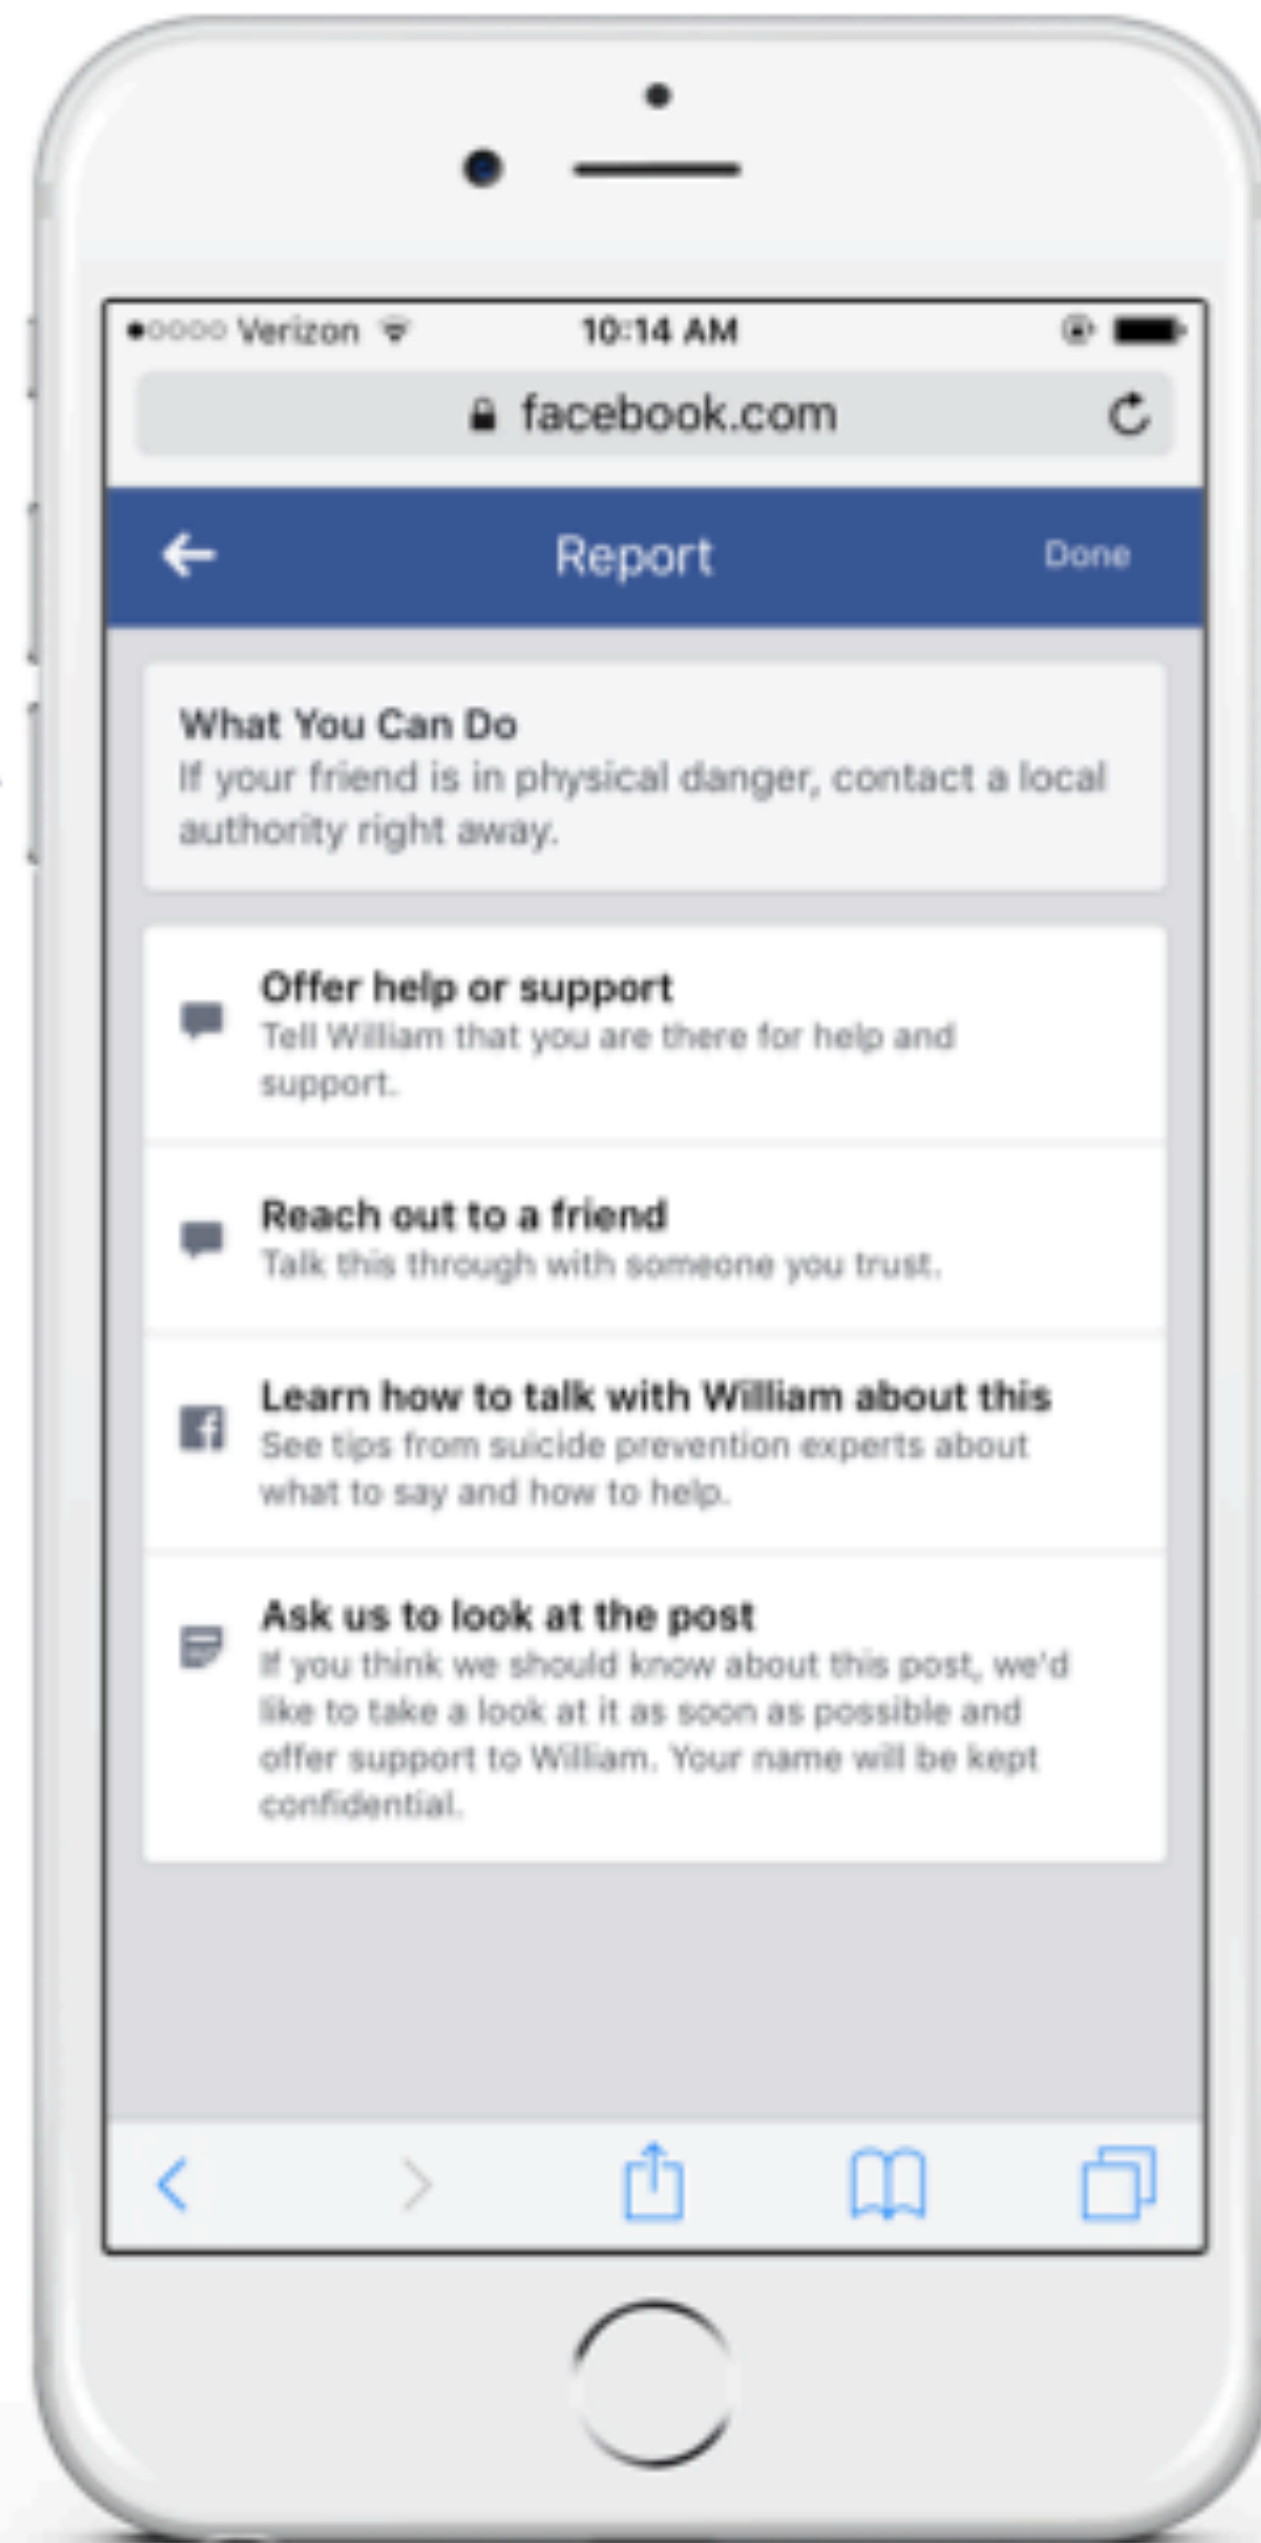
●○○○○ Verizon 10:14 AM

facebook.com

Report Done

What You Can Do
If your friend is in physical danger, contact a local authority right away.

Offer help or support
Tell William that you are there for help and support.

Reach out to a friend
Talk this through with someone you trust.

Learn how to talk with William about this
See tips from suicide prevention experts about what to say and how to help.

Ask us to look at the post
If you think we should know about this post, we'd like to take a look at it as soon as possible and offer support to William. Your name will be kept confidential.